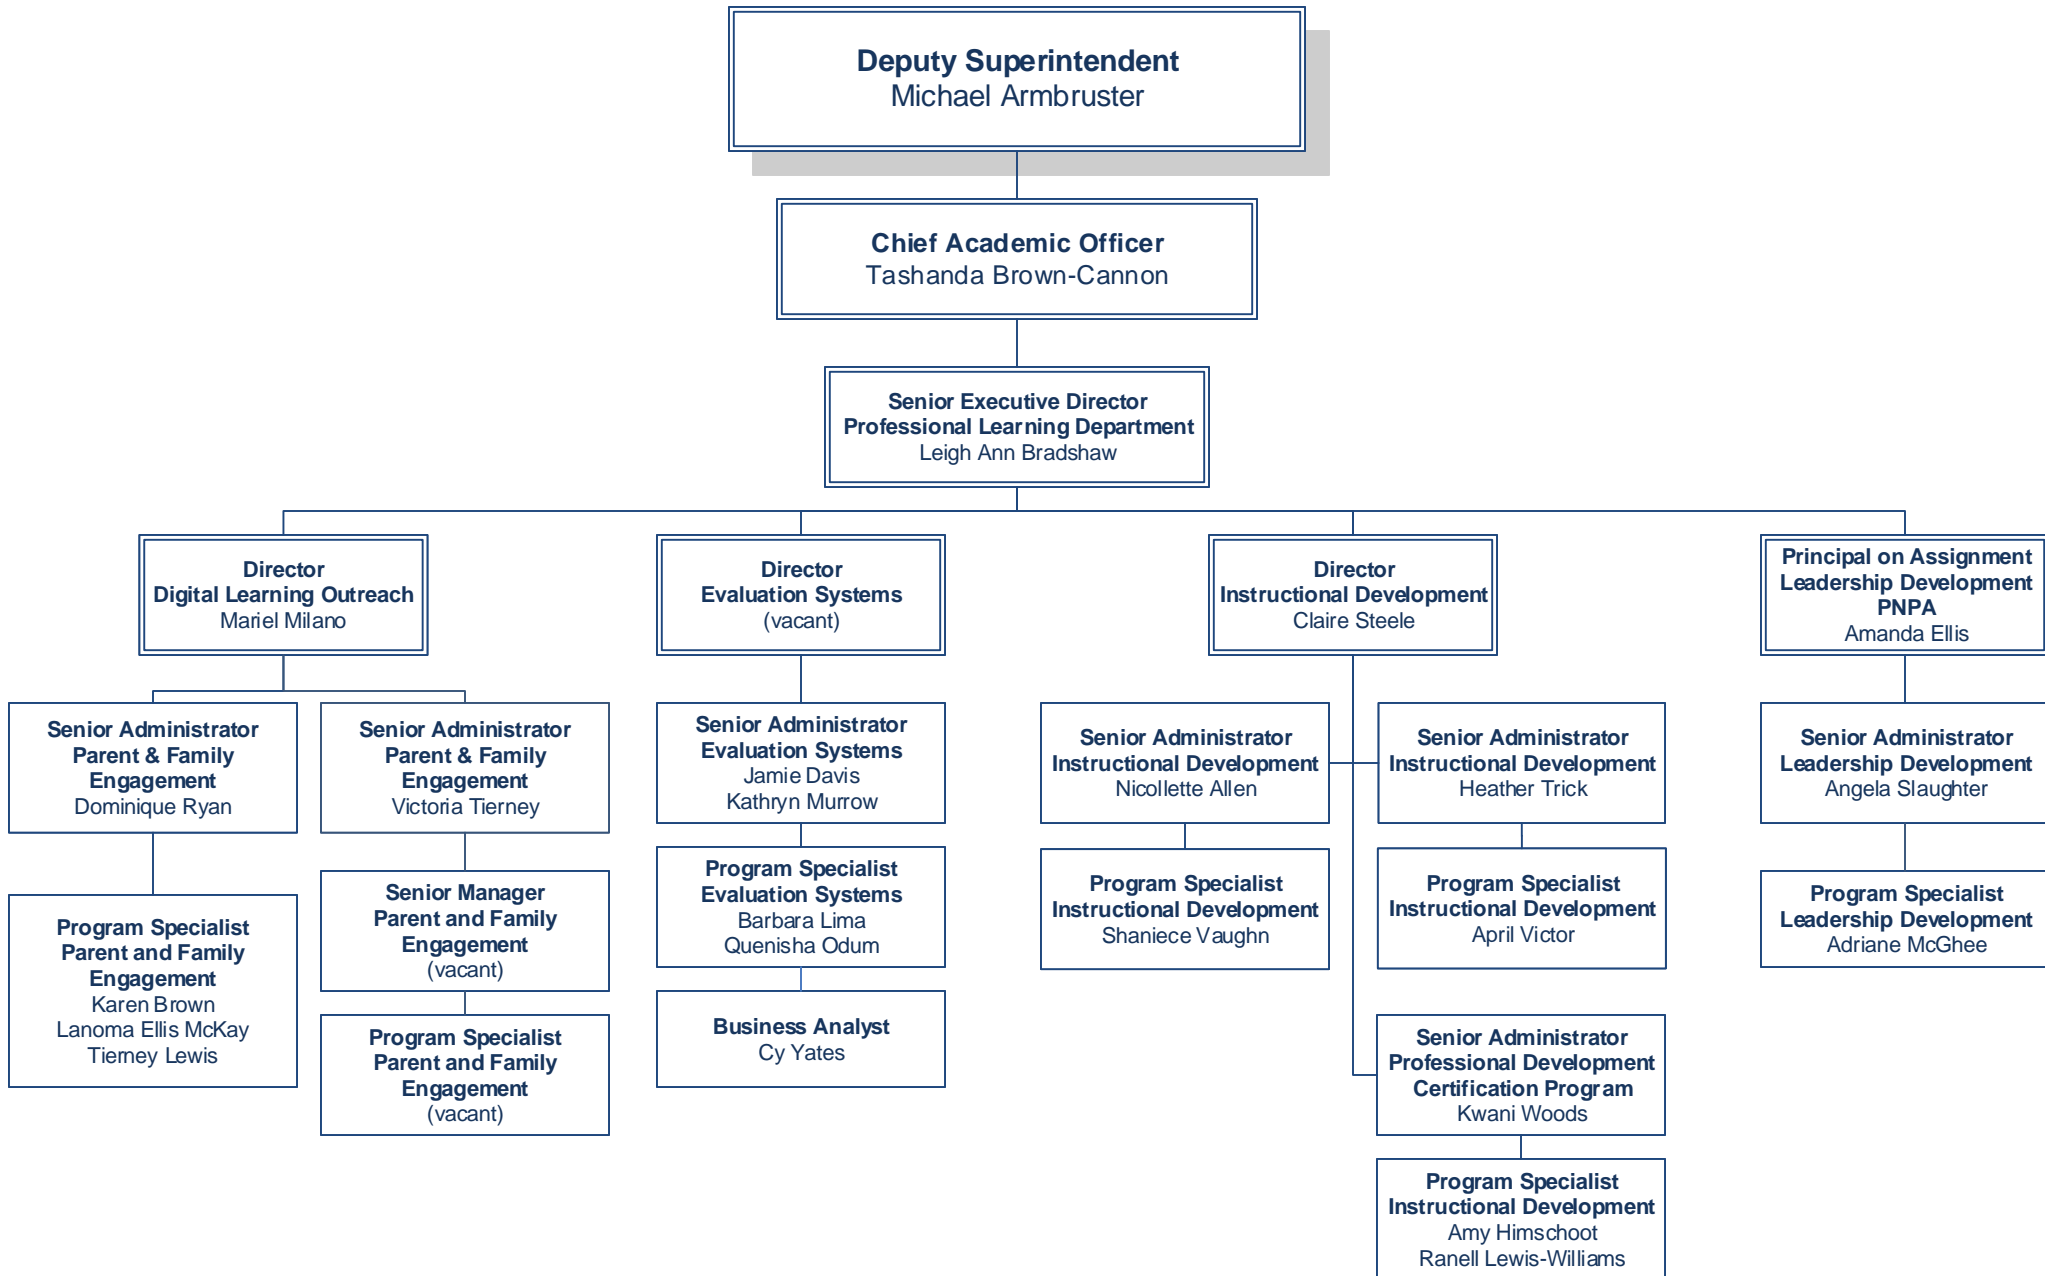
Deputy Superintendent
Michael Armbruster

Chief Academic Officer
Tashanda Brown-Cannon

Senior Executive Director
Professional Learning Department
Leigh Ann Bradshaw

Director
Digital Learning Outreach
Mariel Milano

Senior Administrator
Parent & Family Engagement
Dominique Ryan

Program Specialist
Parent and Family Engagement
Karen Brown
Lanoma Ellis McKay
Tierney Lewis

Senior Administrator
Parent & Family Engagement
Victoria Tierney

Senior Manager
Parent and Family Engagement
(vacant)

Program Specialist
Parent and Family Engagement
(vacant)

Director
Evaluation Systems
(vacant)

Senior Administrator
Evaluation Systems
Jamie Davis
Kathryn Murrow

Program Specialist
Evaluation Systems
Barbara Lima
Quenisha Odum

Business Analyst
Cy Yates

Director
Instructional Development
Claire Steele

Senior Administrator
Instructional Development
Nicollette Allen

Program Specialist
Instructional Development
Shaniece Vaughn

Senior Administrator
Instructional Development
Heather Trick

Program Specialist
Instructional Development
April Victor

Senior Administrator
Professional Development
Certification Program
Kwani Woods

Program Specialist
Instructional Development
Amy Himschoot
Ranell Lewis-Williams

Principal on Assignment
Leadership Development
PNPA
Amanda Ellis

Senior Administrator
Leadership Development
Angela Slaughter

Program Specialist
Leadership Development
Adriane McGhee